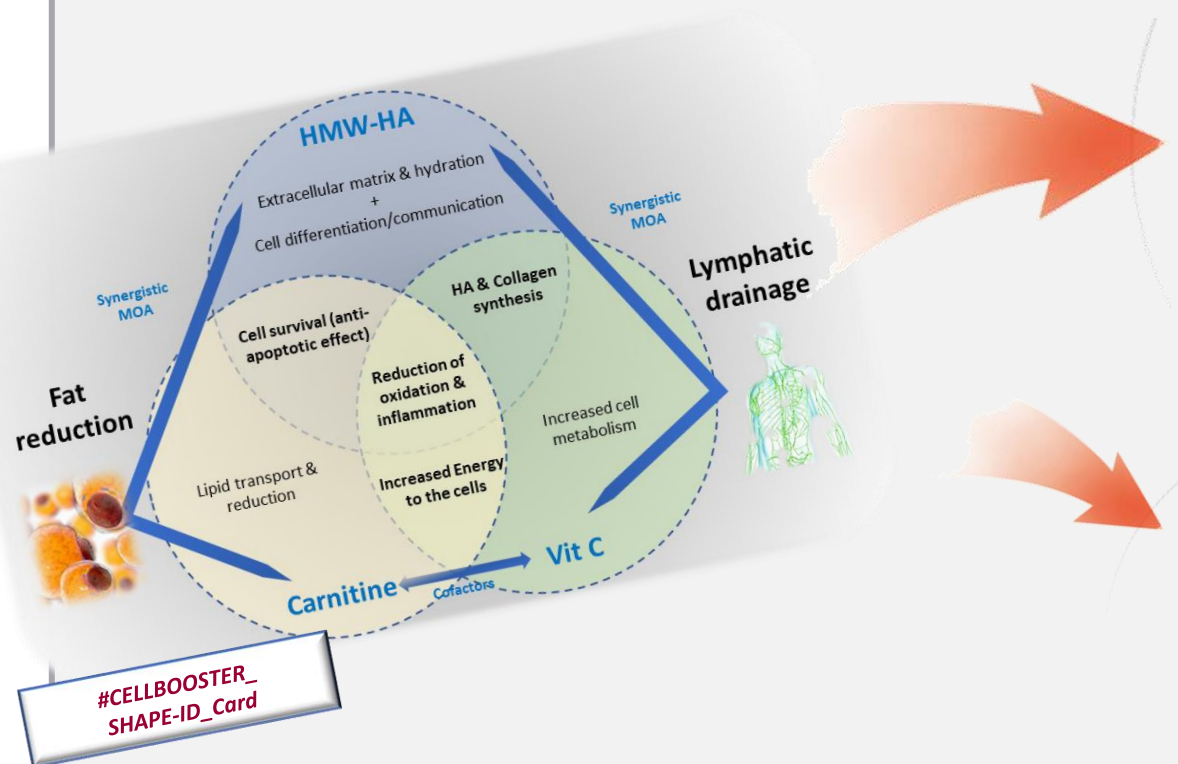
HMW-HA

Extracellular matrix & hydration
+
Cell differentiation/communication

Synergistic MOA

Synergistic MOA

Lymphatic drainage

HA & Collagen synthesis

Cell survival (anti-apoptotic effect)

Reduction of oxidation & inflammation

Fat reduction

Increased cell metabolism

Lipid transport & reduction

Increased Energy to the cells

Vit C

Carnitine

Cofactors

#CELLBOOSTER_
SHAPE-ID_Card